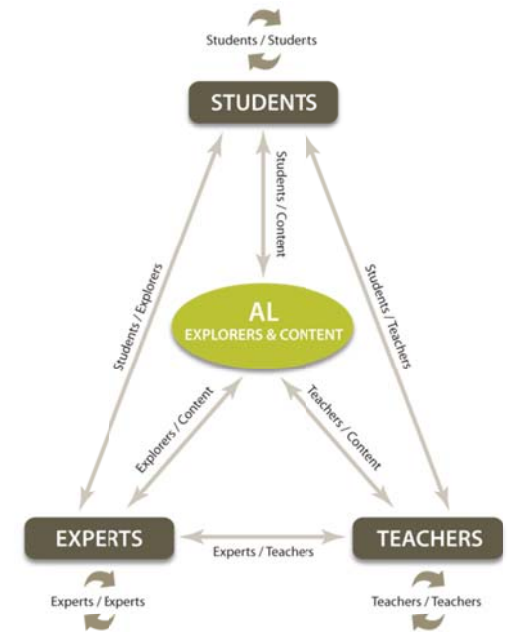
Students / Studerts

STUDENTS

Students / Content

Students / Explorers

Students / Teachers

AL
EXPLORERS & CONTENT

Explorers / Content

Teachers / Content

EXPERTS

Experts / Teachers

TEACHERS

Experts / Experts

Teachers / Teachers